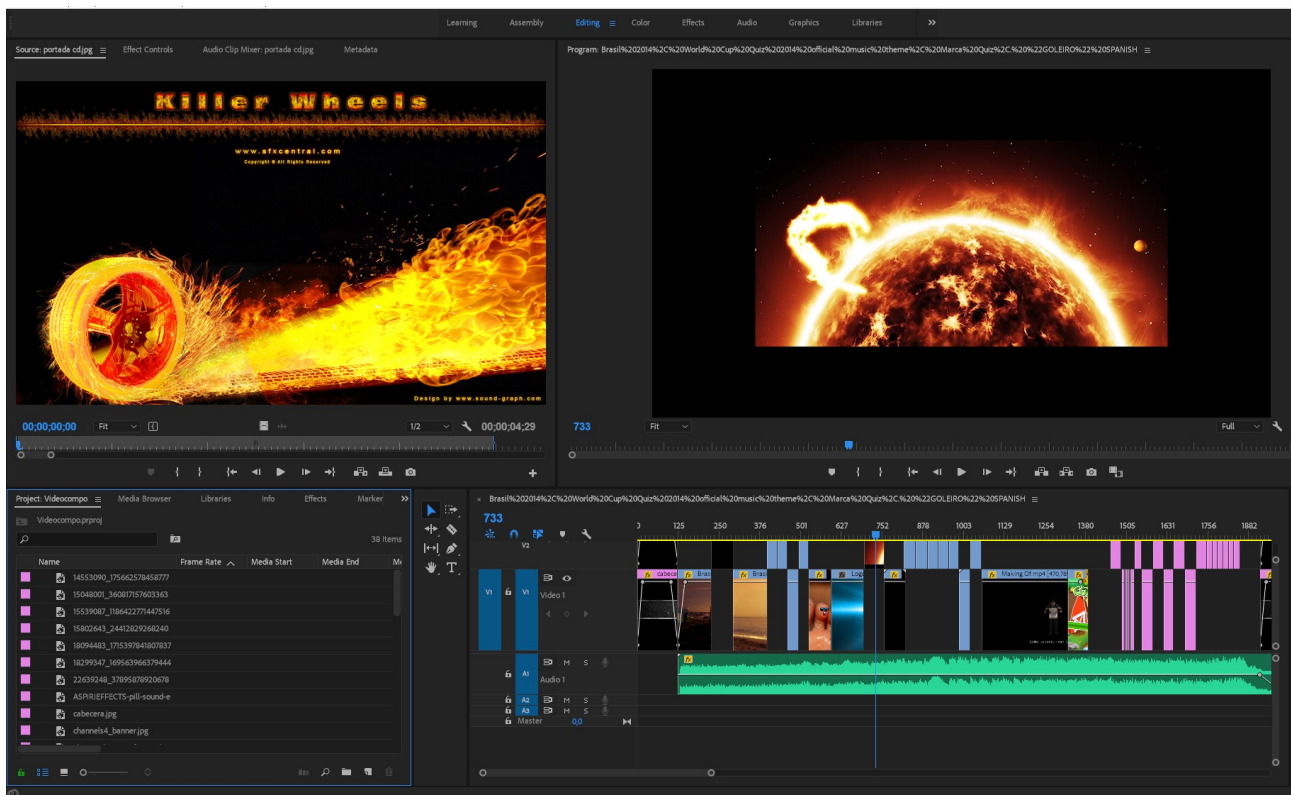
Learning Assembly Editing Color Effects Audio Graphics Libraries »

Source: portada cd.jpg Effect Controls Audio Clip Mixer: portada cd.jpg Metadata

Killer Wheels
www.sfxcentral.com
Copyright © All Rights Reserved
Design by www.sound-graph.com

00;00;00;00 Fit 1/2 00;00;04;29

Program: Brasil%202014%2C%20World%20Cup%20Quiz%202014%20official%20music%20theme%2C%20Marca%20Quiz%2C.%20%22GOLEIRO%22%20SPANISH

733 Fit Full

Project: Videocompo Media Browser Libraries Info Effects Marker

Videocompo.prproj
38 Items

| Name | Frame Rate | Media Start | Media End |
|---|---|---|---|
| 14553090_175662578458777 | | | |
| 15048001_360817157603363 | | | |
| 15539087_1186422771447516 | | | |
| 15802643_24412829268240 | | | |
| 18094483_1715397841807837 | | | |
| 18299347_169563966379444 | | | |
| 22639248_378958789206780 | | | |
| ASPIRIEFFECTS-pill-sound-e | | | |
| cabecera.jpg | | | |
| channels4_banner.jpg | | | |

Brasil%202014%2C%20World%20Cup%20Quiz%202014%20official%20music%20theme%2C%20Marca%20Quiz%2C.%20%22GOLEIRO%22%20SPANISH

733
0 125 250 376 501 627 752 878 1003 1129 1254 1380 1505 1631 1756 1882

V2
V1 V1 Video 1
A1 A1 Audio 1
A2
A3
Master 0,0

cabece Bras Bras Logo Making Of.mp4 [470,78